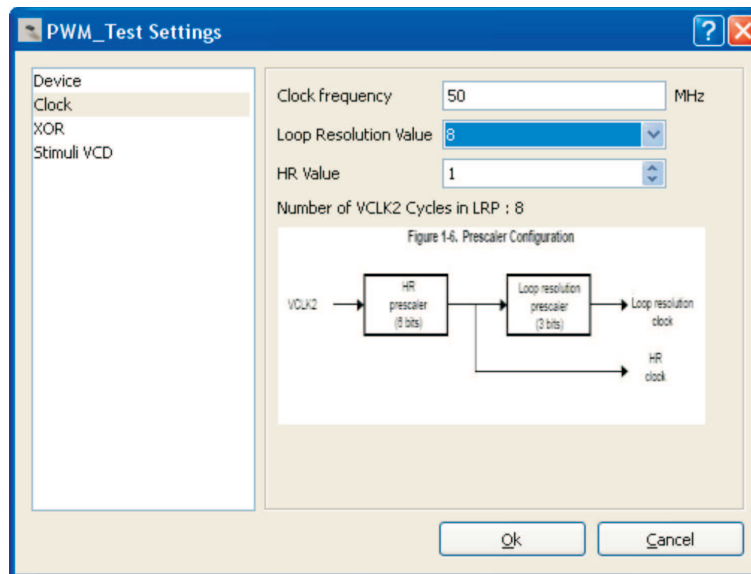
PWM_Test Settings

Device
Clock
XOR
Stimuli VCD

Clock frequency 50 MHz
Loop Resolution Value 8
HR Value 1
Number of VCLK2 Cycles in LRP : 8

Figure 1-6. Prescaler Configuration

VCLK2
HR prescaler (6 bits)
Loop resolution prescaler (3 bits)
Loop resolution clock
HR clock

Ok Cancel